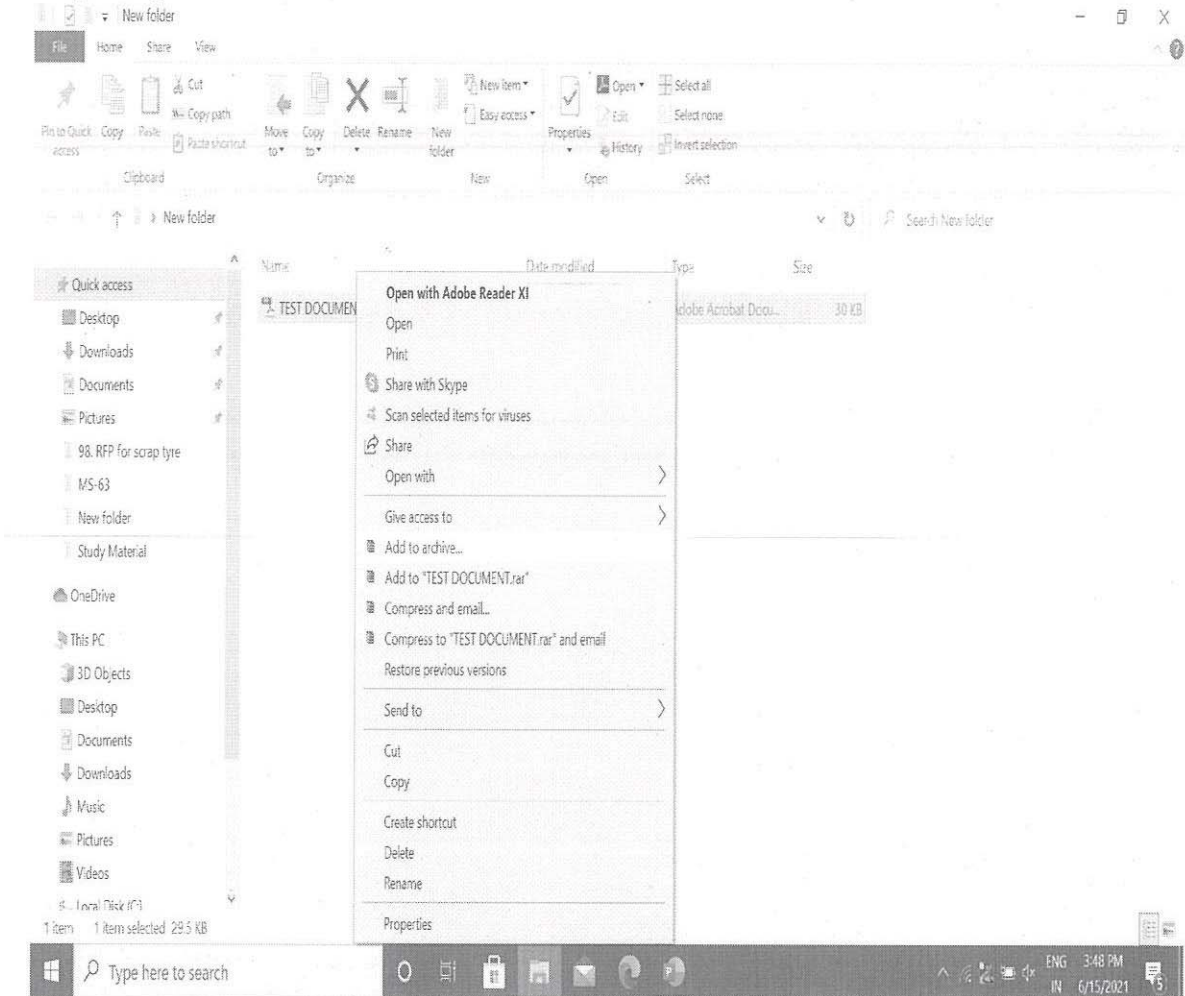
New folder

File Home Share View

Pin to Quick access Copy Paste Cut Copy path Paste shortcut
Clipboard

Move to Copy to Delete Rename New folder
Organize

New item Easy access
New

Properties Open Edit History
Open

Select all Select none Invert selection
Select

New folder

Search New folder

Quick access
Desktop
Downloads
Documents
Pictures
98. RFP for scrap tyre
MS-63
New folder
Study Material
OneDrive
This PC
3D Objects
Desktop
Documents
Downloads
Music
Pictures
Videos
Local Disk (C:)

Name Date modified Type Size

TEST DOCUMEN Adobe Acrobat Docu... 30 KB

Open with Adobe Reader XI
Open
Print
Share with Skype
Scan selected items for viruses
Share
Open with
Give access to
Add to archive...
Add to "TEST DOCUMENT.rar"
Compress and email...
Compress to "TEST DOCUMENT.rar" and email
Restore previous versions
Send to
Cut
Copy
Create shortcut
Delete
Rename
Properties

1 item 1 item selected 29.5 KB

Type here to search

ENG IN 3:48 PM 6/15/2021